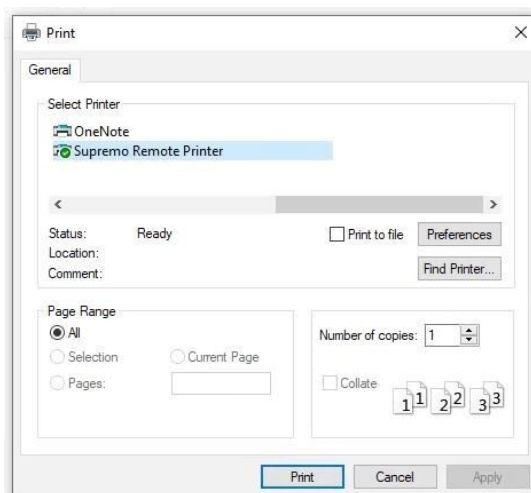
Print
×
General
Select Printer
OneNote
Supremo Remote Printer
<
>
Status: Ready
Location:
Comment:
Print to file
Preferences
Find Printer...
Page Range
All
Selection
Current Page
Pages:
Number of copies: 1
Collate
1 1 2 2 3 3
Print
Cancel
Apply